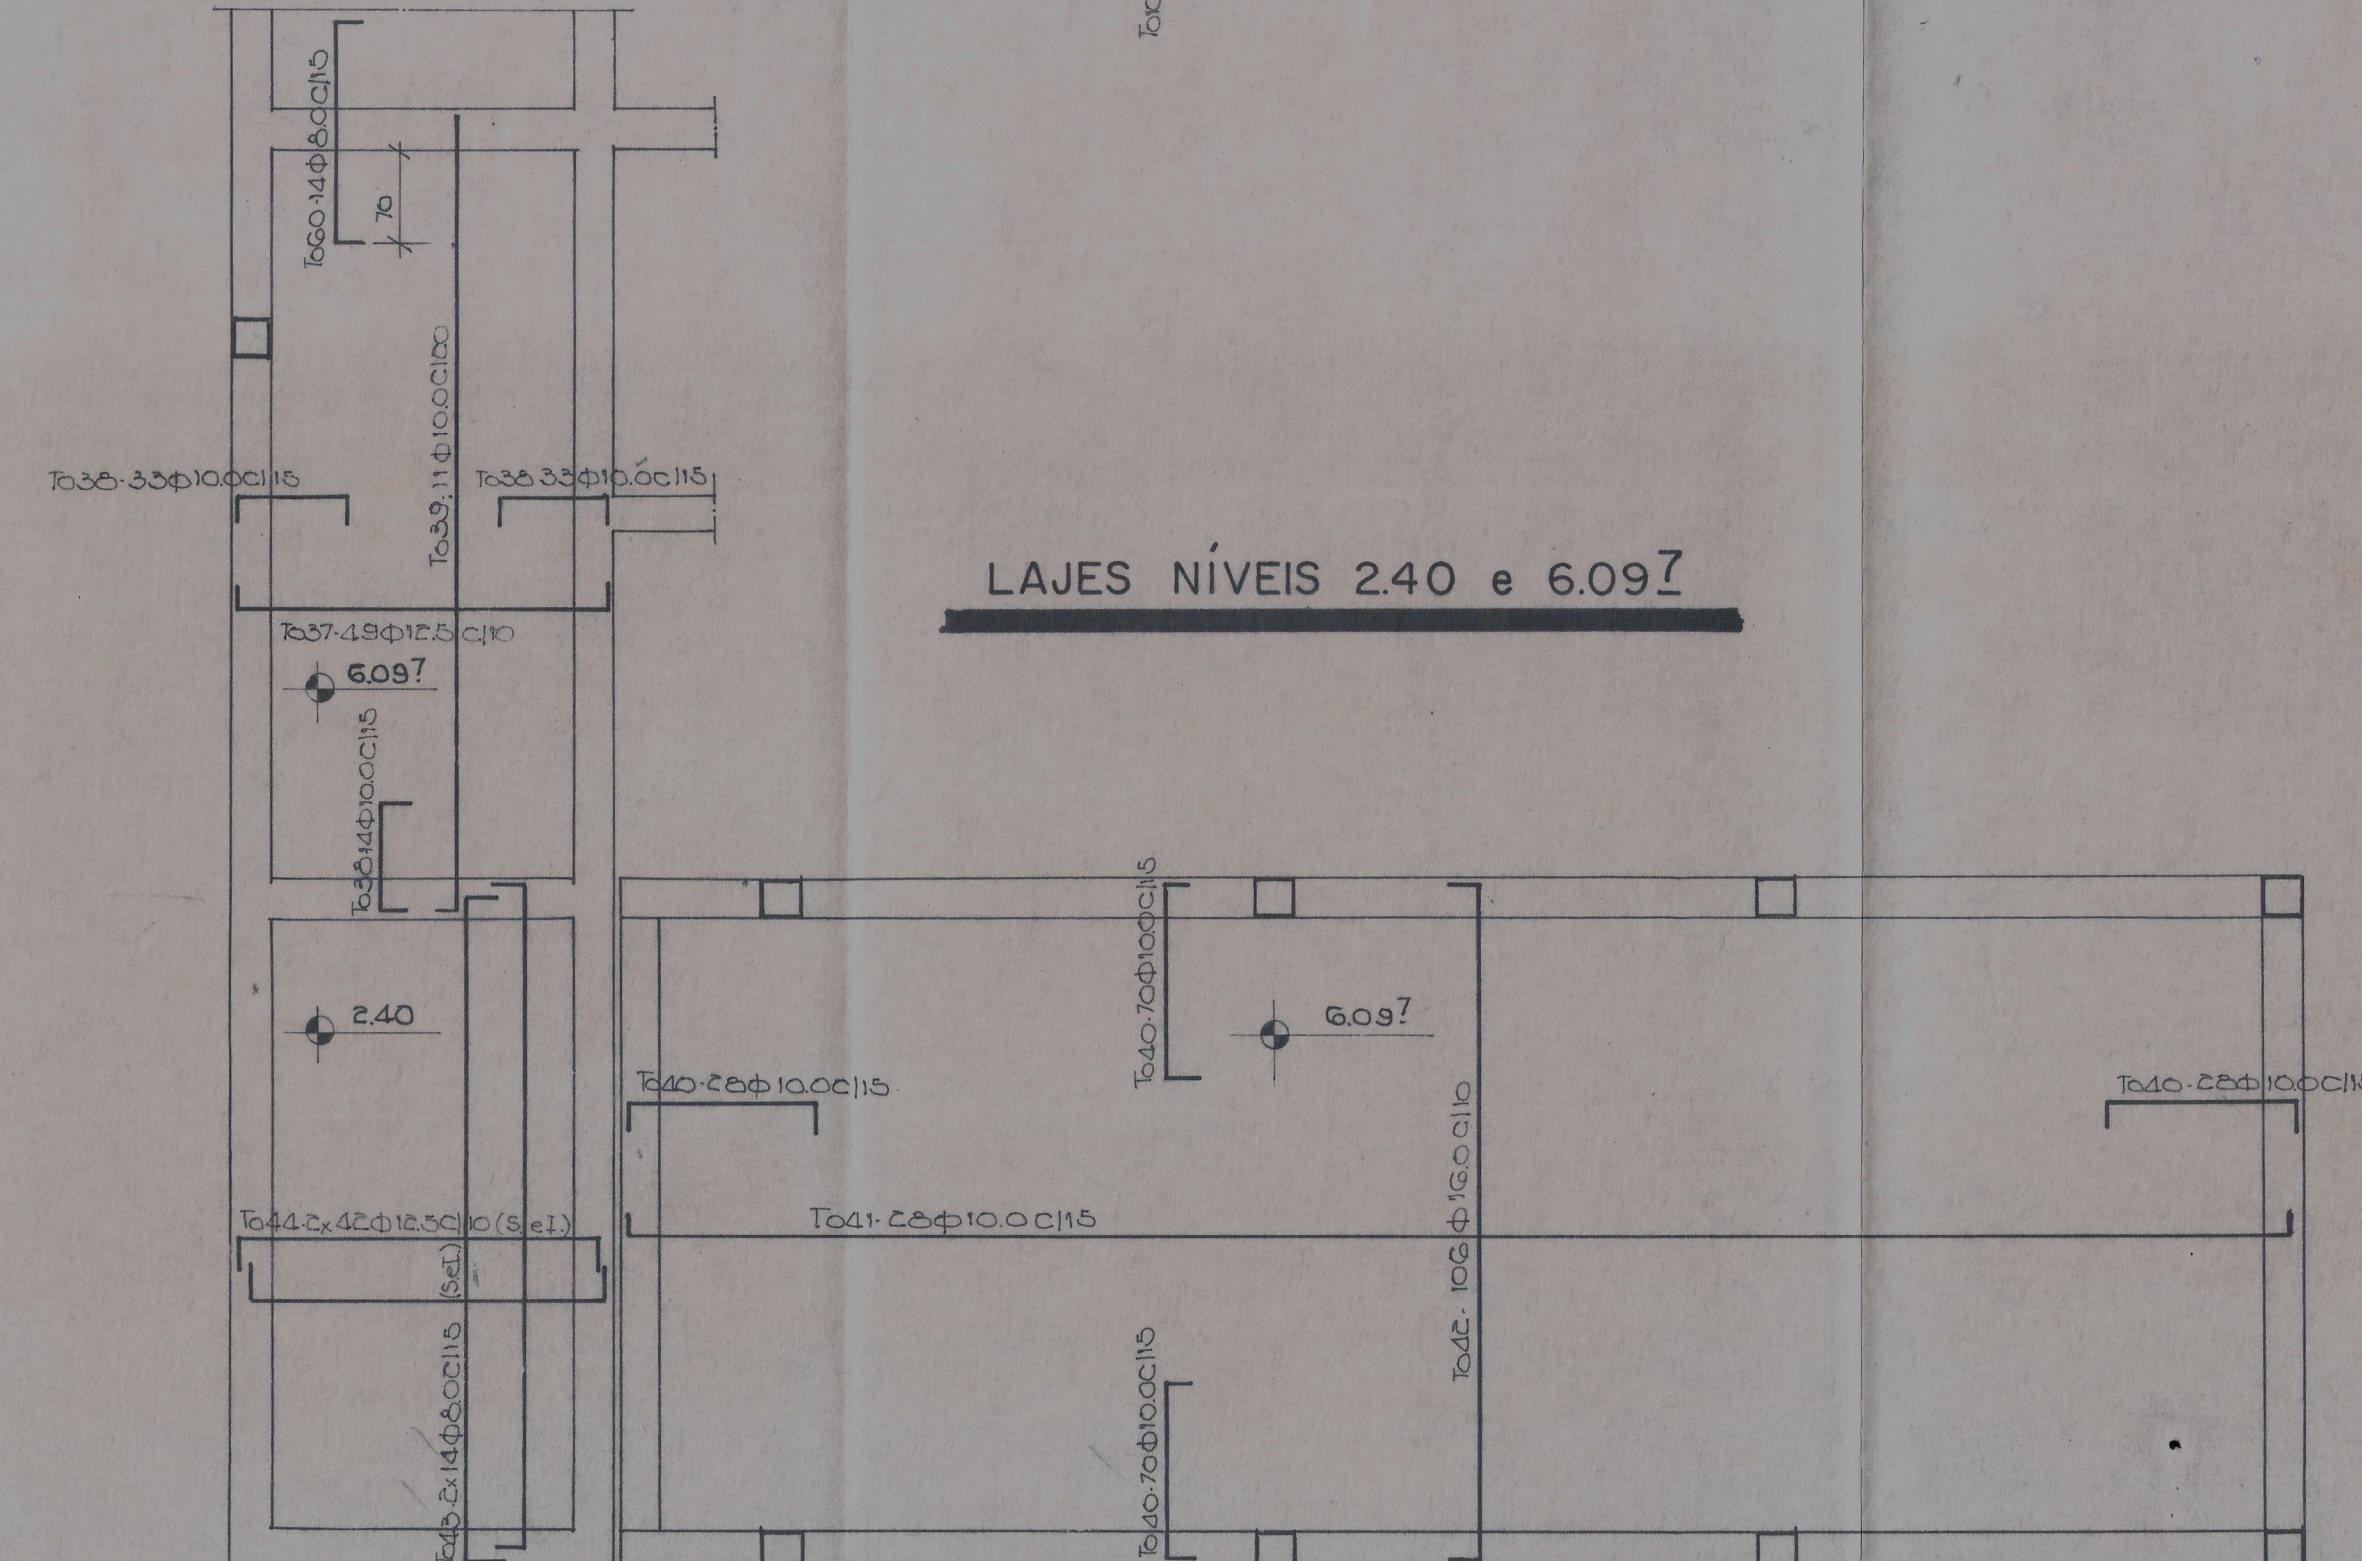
To60-14Φ8.0C/15

70

To39-11Φ10.0C/20

To38-33Φ10.0C/15

To38-33Φ10.0C/15

LAJES NÍVEIS 2.40 e 6.09$^7$

To37-49Φ12.5C/10

6.09$^7$

To38-14Φ10.0C/15

2.40

To40-70Φ10.0C/15

6.09$^7$

To40-28Φ10.0C/15

To40-28Φ10.0C/1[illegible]

To42-106Φ16.0C/10

To44-2x42Φ12.5C/10 (S.ef.)

To41-28Φ10.0C/15

(S.ef.)

To43-2x14Φ8.0C/15

To40-70Φ10.0C/15

To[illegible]